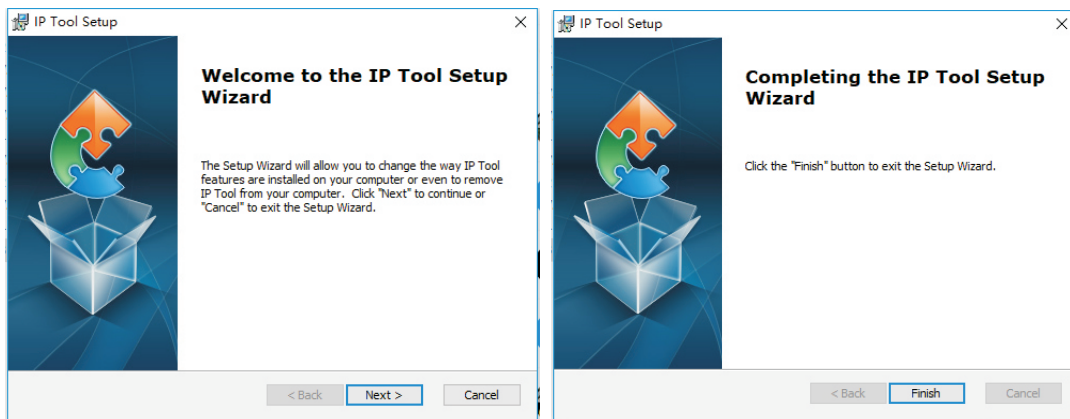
IP Tool Setup ×

Welcome to the IP Tool Setup Wizard

The Setup Wizard will allow you to change the way IP Tool features are installed on your computer or even to remove IP Tool from your computer. Click "Next" to continue or "Cancel" to exit the Setup Wizard.

< Back | Next > | Cancel

IP Tool Setup ×

Completing the IP Tool Setup Wizard

Click the "Finish" button to exit the Setup Wizard.

< Back | Finish | Cancel